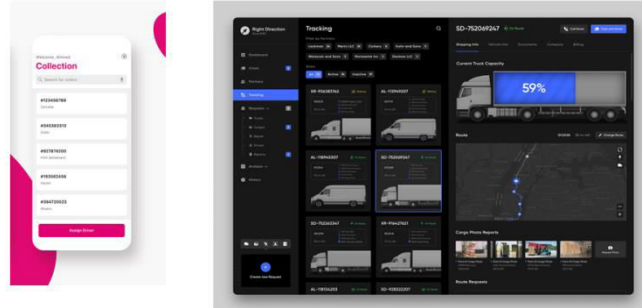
Welcome, Ahmed
Collection
Search for orders
#123456789
#345383919
#871819350
#193063456
#384720523
Assign Driver

Right Direction
Dashboard
Orders
Partners
Tracking
Requests
Trucks
Cargo
Stock
Drivers
Analytics
History
Create new Request

Tracking
All
Active
Inactive
SD-752069247
AL-158942021
SD-752069247
SD-752362347
SD-916427921
AL-118004203
SD-929322927

SD-752069247
Shipping Info
Current Truck Capacity
59%
Route
Change Route
Cargo Photo Reports
Route Requests